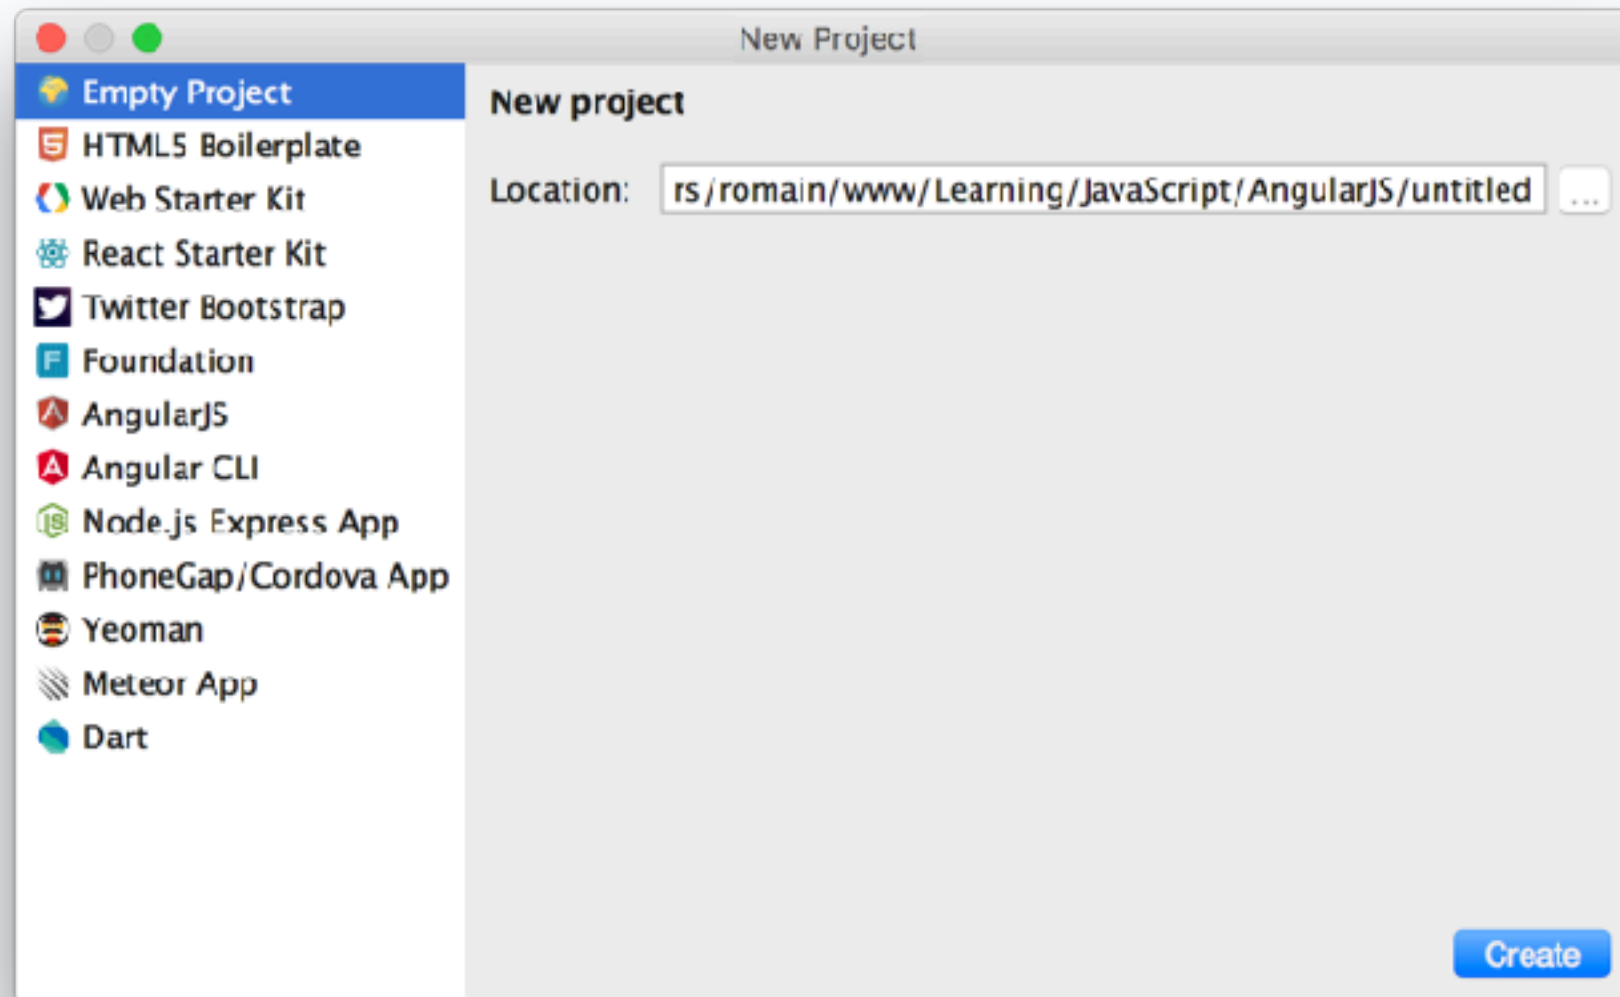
New Project

Empty Project
HTML5 Boilerplate
Web Starter Kit
React Starter Kit
Twitter Bootstrap
Foundation
AngularJS
Angular CLI
Node.js Express App
PhoneGap/Cordova App
Yeoman
Meteor App
Dart

New project

Location: rs/romain/www/Learning/JavaScript/AngularJS/untitled ...

Create